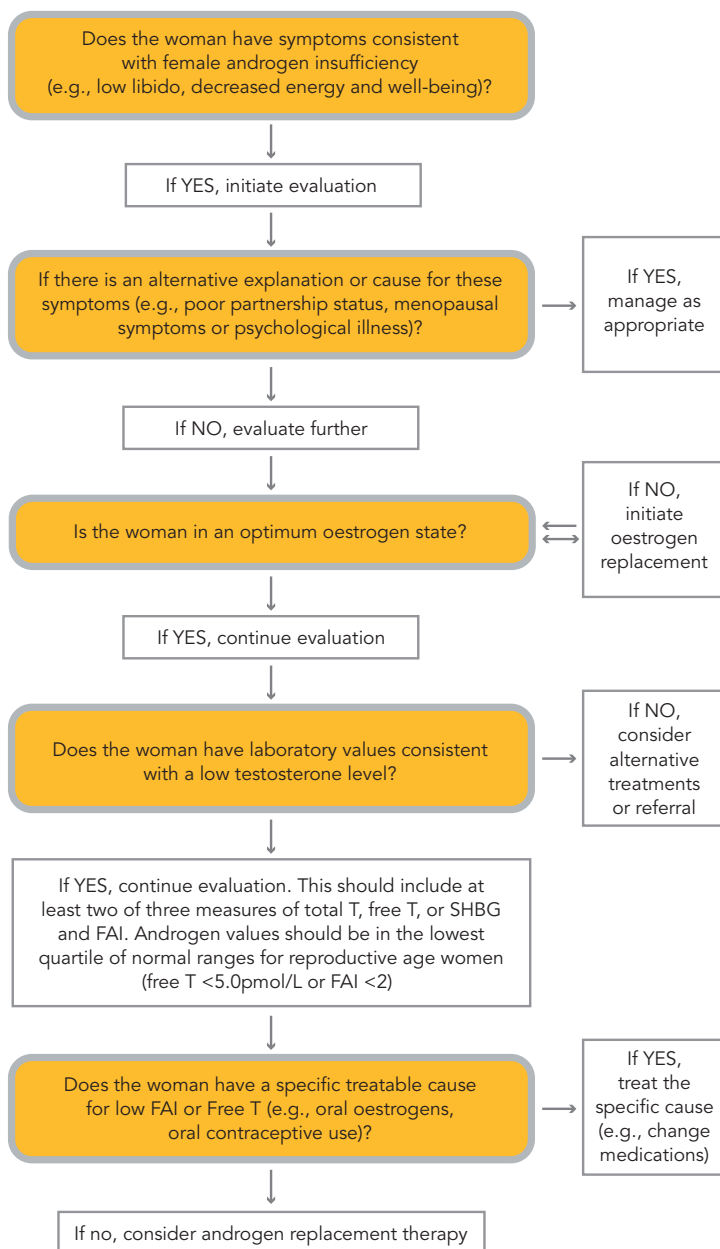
Does the woman have symptoms consistent with female androgen insufficiency (e.g., low libido, decreased energy and well-being)?

If YES, initiate evaluation

If there is an alternative explanation or cause for these symptoms (e.g., poor partnership status, menopausal symptoms or psychological illness)?

If YES, manage as appropriate

If NO, evaluate further

Is the woman in an optimum oestrogen state?

If NO, initiate oestrogen replacement

If YES, continue evaluation

Does the woman have laboratory values consistent with a low testosterone level?

If NO, consider alternative treatments or referral

If YES, continue evaluation. This should include at least two of three measures of total T, free T, or SHBG and FAI. Androgen values should be in the lowest quartile of normal ranges for reproductive age women (free T <5.0pmol/L or FAI <2)

Does the woman have a specific treatable cause for low FAI or Free T (e.g., oral oestrogens, oral contraceptive use)?

If YES, treat the specific cause (e.g., change medications)

If no, consider androgen replacement therapy